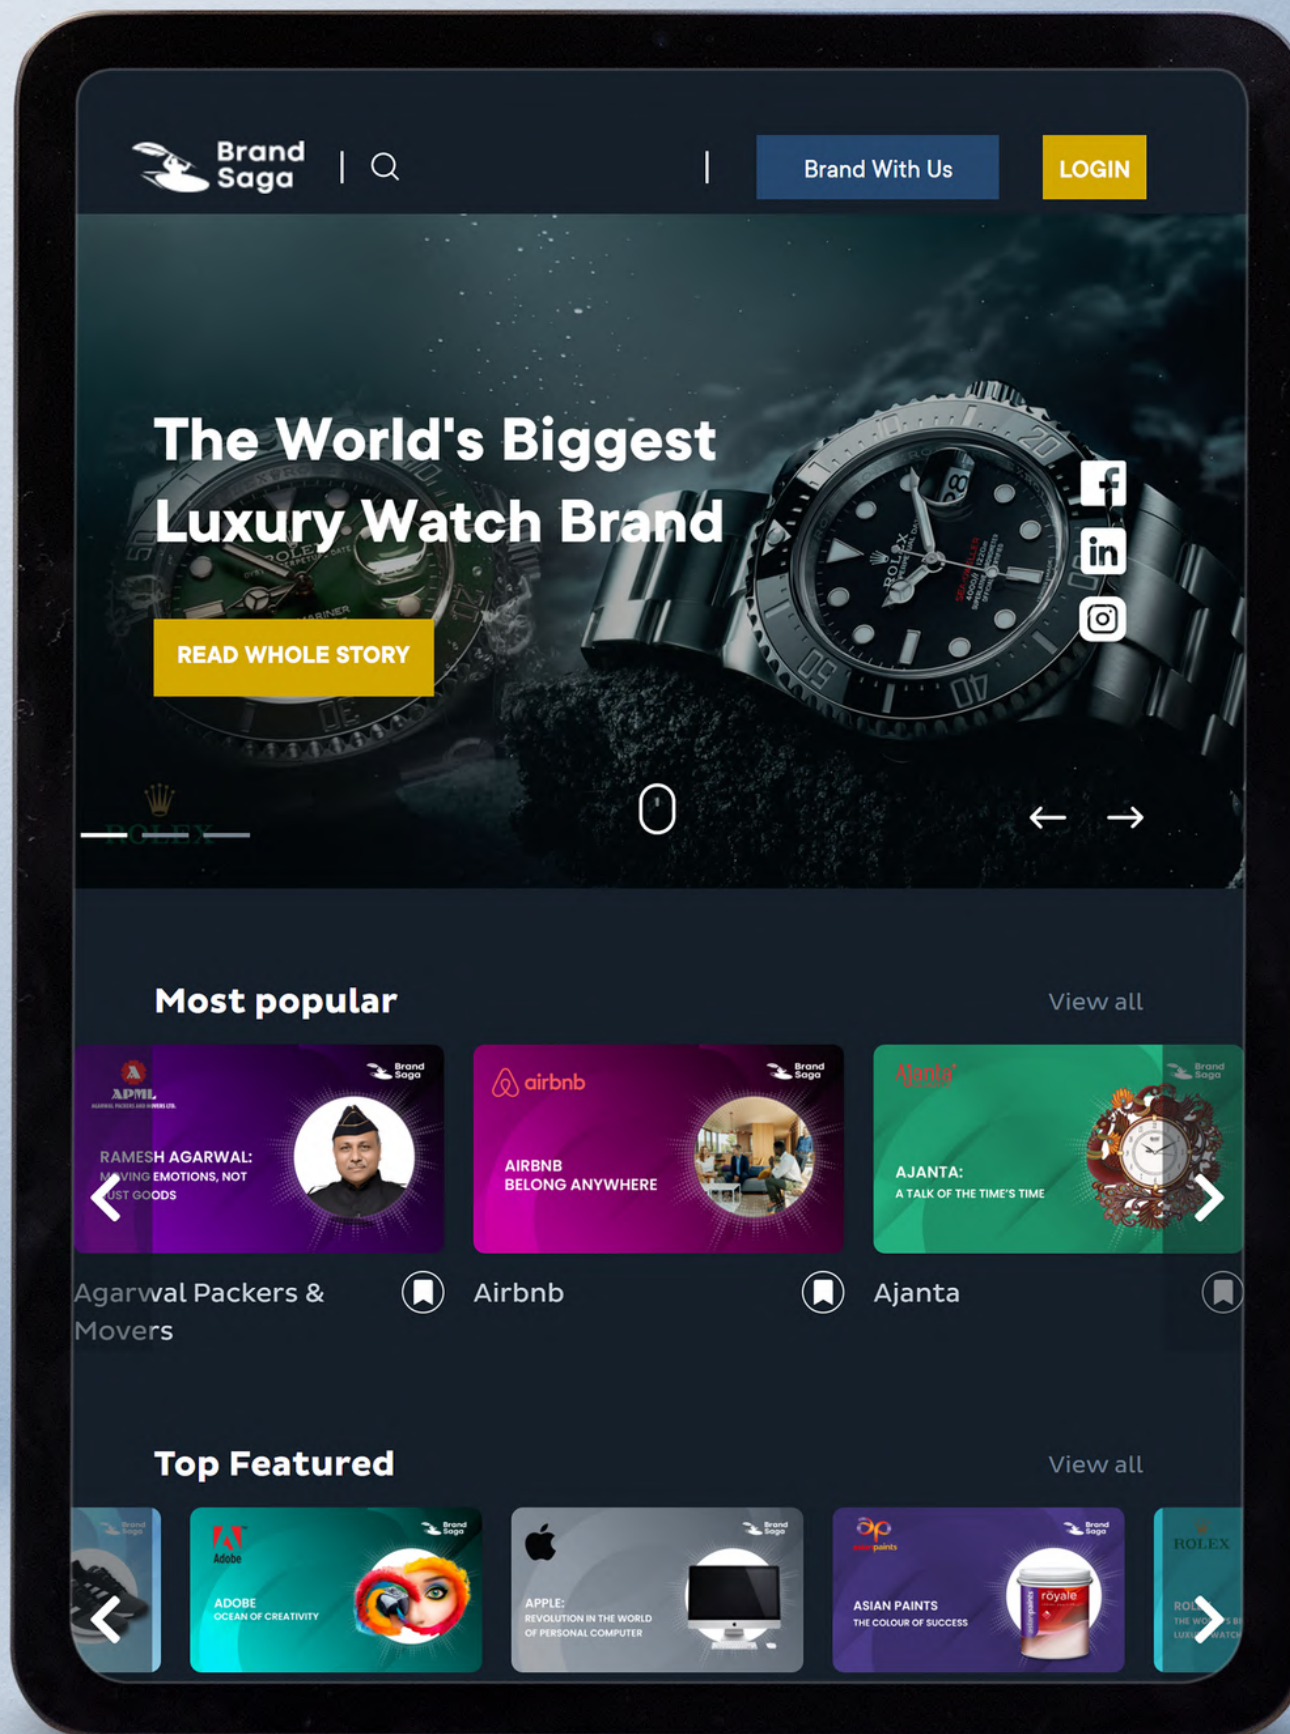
Brand Saga

Brand With Us

LOGIN

The World's Biggest Luxury Watch Brand

READ WHOLE STORY

ROLEX

Most popular

View all

APML

Brand Saga

RAMESH AGARWAL: MOVING EMOTIONS, NOT JUST GOODS

Agarwal Packers & Movers

airbnb

Brand Saga

AIRBNB BELONG ANYWHERE

Airbnb

Ajanta

Brand Saga

AJANTA: A TALK OF THE TIME'S TIME

Ajanta

Top Featured

View all

Brand Saga

Adobe

Brand Saga

ADOBE OCEAN OF CREATIVITY

Brand Saga

APPLE: REVOLUTION IN THE WORLD OF PERSONAL COMPUTER

asian paints

Brand Saga

ASIAN PAINTS THE COLOUR OF SUCCESS

royale

ROLEX

ROL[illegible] THE WO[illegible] LUX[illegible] WATCH